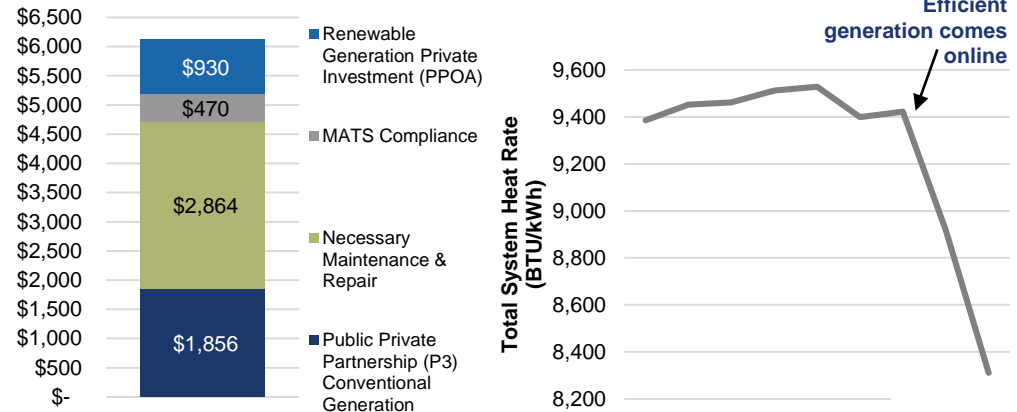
$6,500
$6,000
$5,500
$5,000
$4,500
$4,000
$3,500
$3,000
$2,500
$2,000
$1,500
$1,000
$500
$-

$930
$470
$2,864
$1,856

Renewable Generation Private Investment (PPOA)

MATS Compliance

Necessary Maintenance & Repair

Public Private Partnership (P3) Conventional Generation

Efficient generation comes online

Total System Heat Rate (BTU/kWh)

9,600
9,400
9,200
9,000
8,800
8,600
8,400
8,200